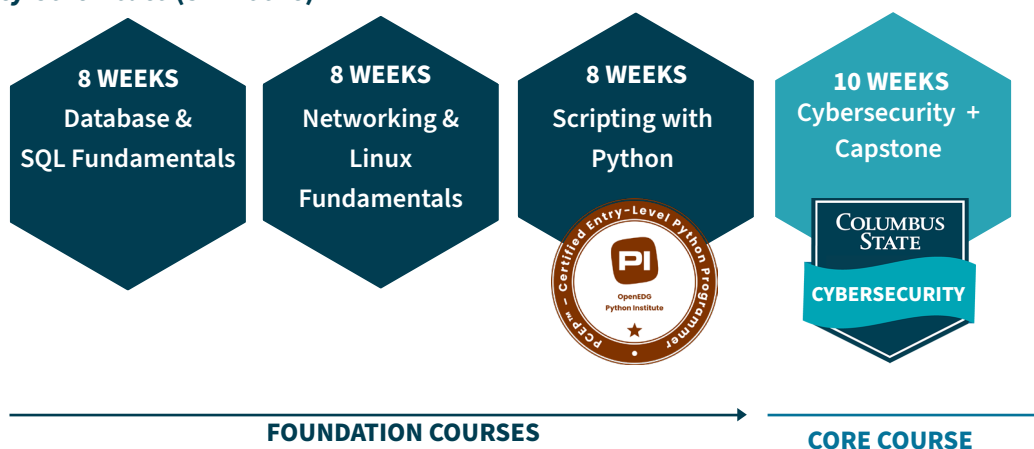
8 WEEKS
Database & SQL Fundamentals

8 WEEKS
Networking & Linux Fundamentals

8 WEEKS
Scripting with Python

PCEP™ – Certified Entry-Level Python Programmer
PI
OpenEDG Python Institute

10 WEEKS
Cybersecurity + Capstone

COLUMBUS STATE
CYBERSECURITY

FOUNDATION COURSES

CORE COURSE